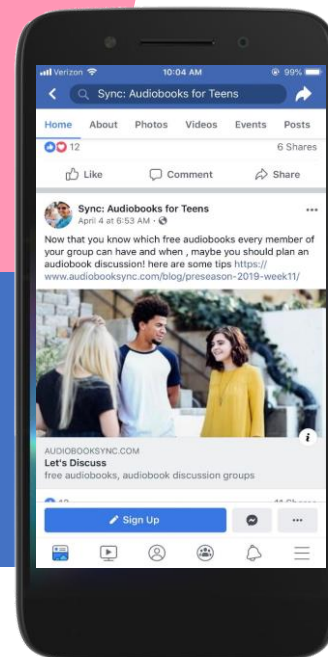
Verizon 10:04 AM 99%

Sync: Audiobooks for Teens

Home About Photos Videos Events Posts

12 6 Shares

Like Comment Share

Sync: Audiobooks for Teens
April 4 at 6:53 AM ·

Now that you know which free audiobooks every member of your group can have and when , maybe you should plan an audiobook discussion! here are some tips https://www.audiobooksync.com/blog/preseason-2019-week11/

AUDIOBOOKSYNC.COM
Let's Discuss
free audiobooks, audiobook discussion groups

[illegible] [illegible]

Sign Up

...